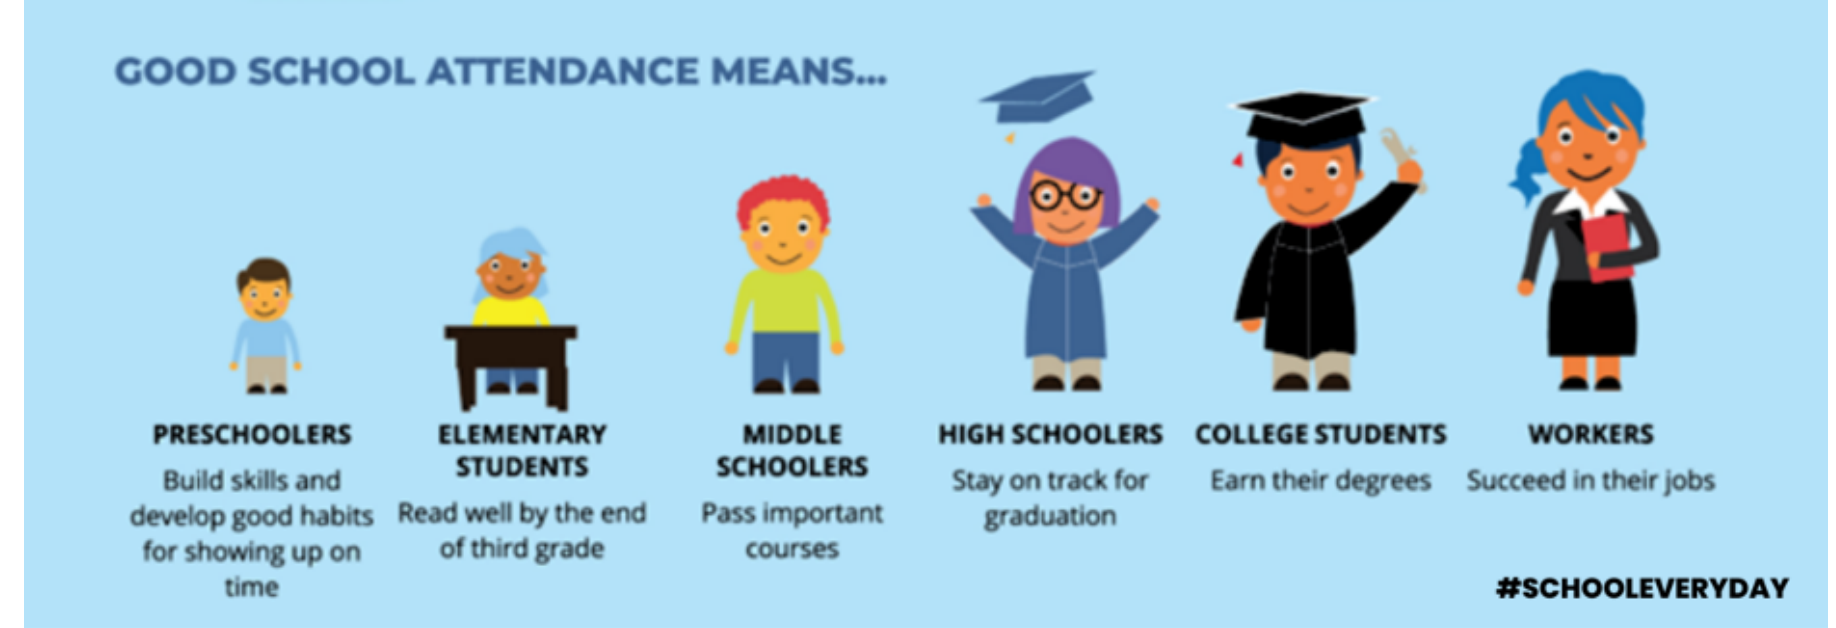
GOOD SCHOOL ATTENDANCE MEANS...

PRESCHOOLERS
Build skills and develop good habits for showing up on time

ELEMENTARY STUDENTS
Read well by the end of third grade

MIDDLE SCHOOLERS
Pass important courses

HIGH SCHOOLERS
Stay on track for graduation

COLLEGE STUDENTS
Earn their degrees

WORKERS
Succeed in their jobs

#SCHOOLEVERYDAY